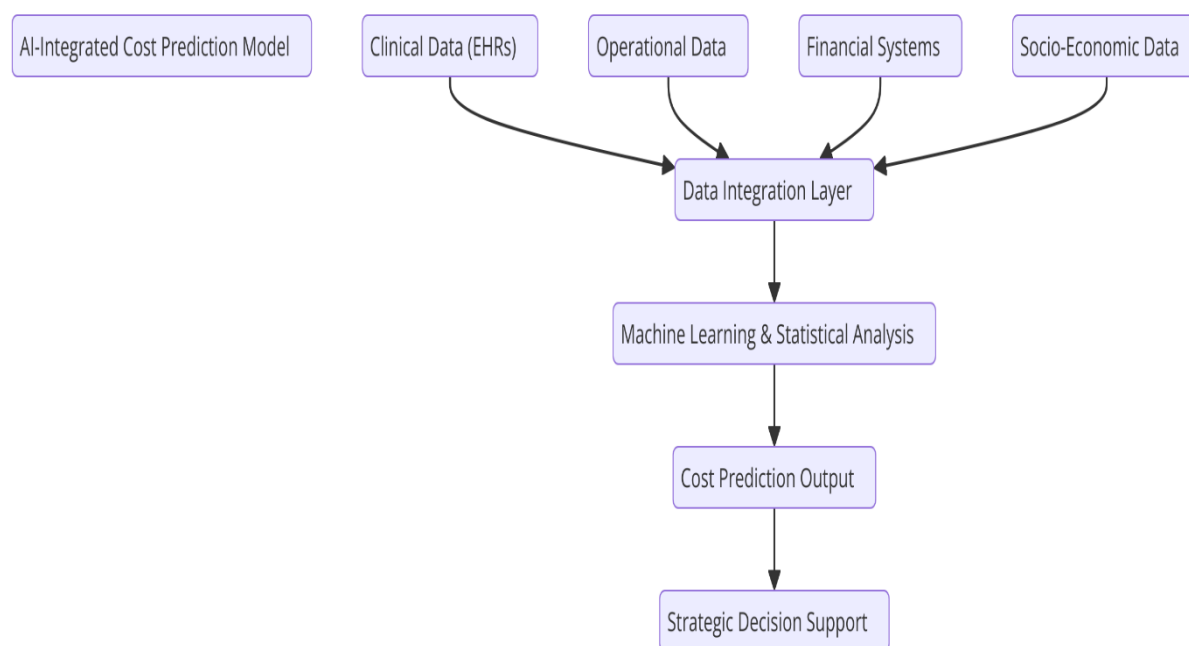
AI-Integrated Cost Prediction Model

Clinical Data (EHRs)

Operational Data

Financial Systems

Socio-Economic Data

Data Integration Layer

Machine Learning & Statistical Analysis

Cost Prediction Output

Strategic Decision Support